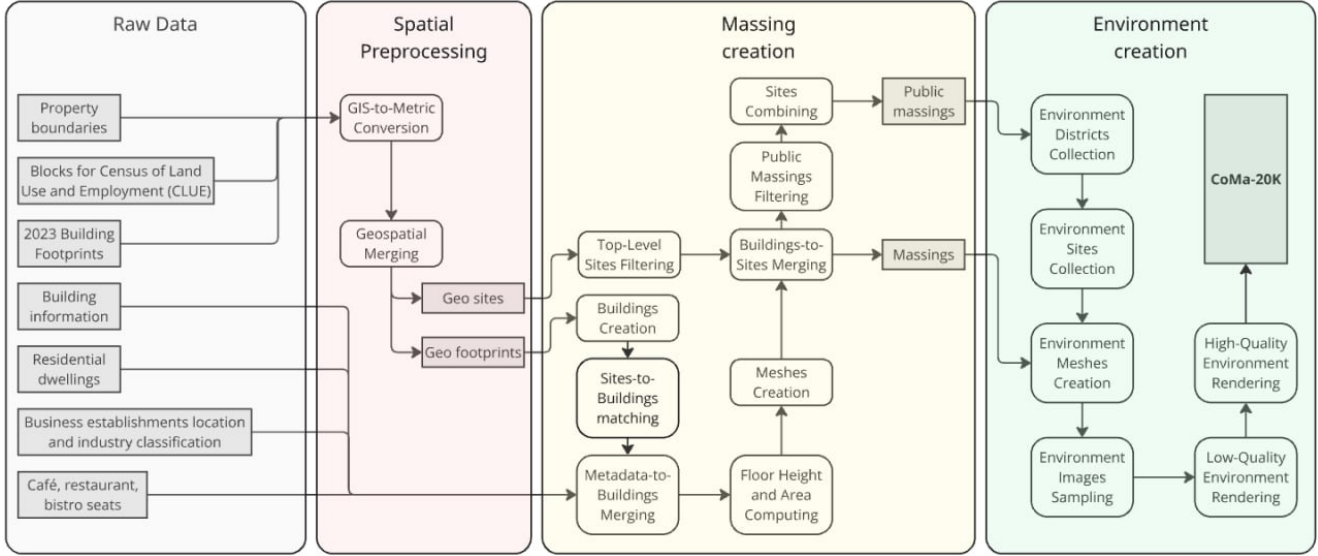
Raw Data

Property boundaries

Blocks for Census of Land Use and Employment (CLUE)

2023 Building Footprints

Building information

Residential dwellings

Business establishments location and industry classification

Café, restaurant, bistro seats

Spatial Preprocessing

GIS-to-Metric Conversion

Geospatial Merging

Geo sites

Geo footprints

Massing creation

Sites Combining

Public massings

Public Massings Filtering

Top-Level Sites Filtering

Buildings-to-Sites Merging

Massings

Buildings Creation

Sites-to-Buildings matching

Meshes Creation

Metadata-to-Buildings Merging

Floor Height and Area Computing

Environment creation

Environment Districts Collection

Environment Sites Collection

Environment Meshes Creation

Environment Images Sampling

CoMa-20K

High-Quality Environment Rendering

Low-Quality Environment Rendering